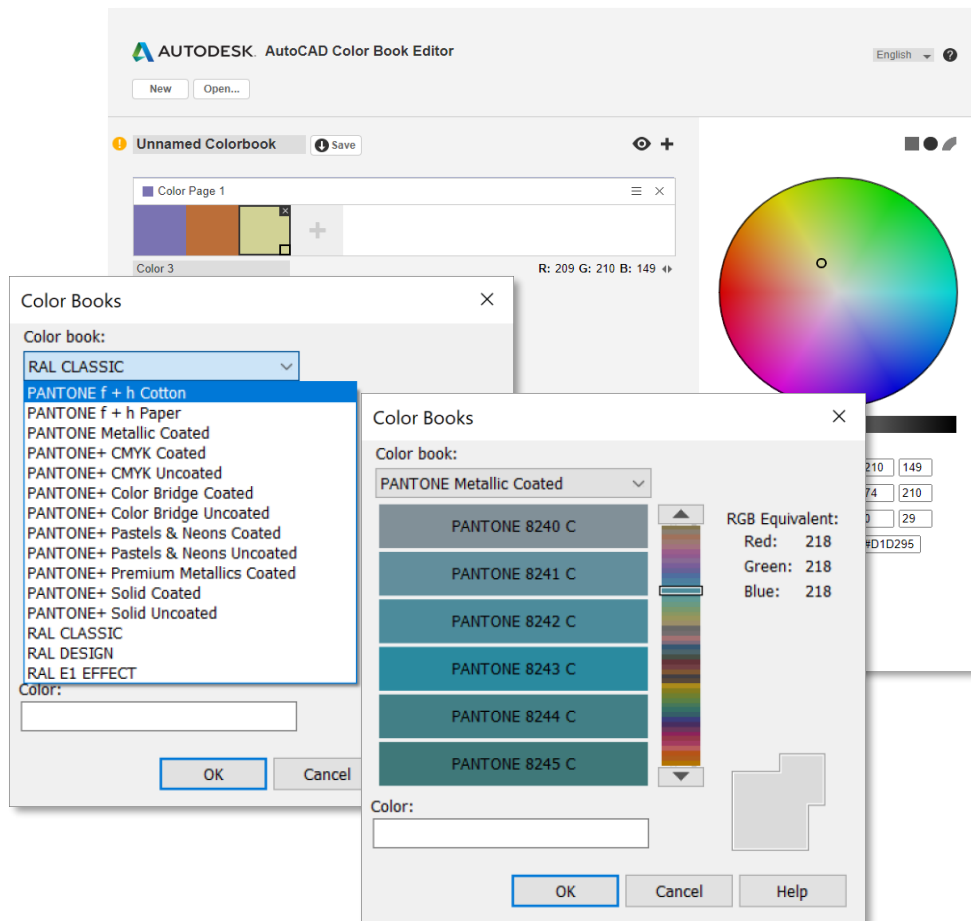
AUTODESK. AutoCAD Color Book Editor

English

New Open...

Unnamed Colorbook Save

Color Page 1

Color 3

R: 209 G: 210 B: 149

Color Books

Color book:

RAL CLASSIC

PANTONE f + h Cotton
PANTONE f + h Paper
PANTONE Metallic Coated
PANTONE+ CMYK Coated
PANTONE+ CMYK Uncoated
PANTONE+ Color Bridge Coated
PANTONE+ Color Bridge Uncoated
PANTONE+ Pastels & Neons Coated
PANTONE+ Pastels & Neons Uncoated
PANTONE+ Premium Metallics Coated
PANTONE+ Solid Coated
PANTONE+ Solid Uncoated
RAL CLASSIC
RAL DESIGN
RAL E1 EFFECT

Color:

OK Cancel

210 149
74 210
0 29
#D1D295

Color Books

Color book:

PANTONE Metallic Coated

PANTONE 8240 C
PANTONE 8241 C
PANTONE 8242 C
PANTONE 8243 C
PANTONE 8244 C
PANTONE 8245 C

RGB Equivalent:
Red: 218
Green: 218
Blue: 218

Color:

OK Cancel Help